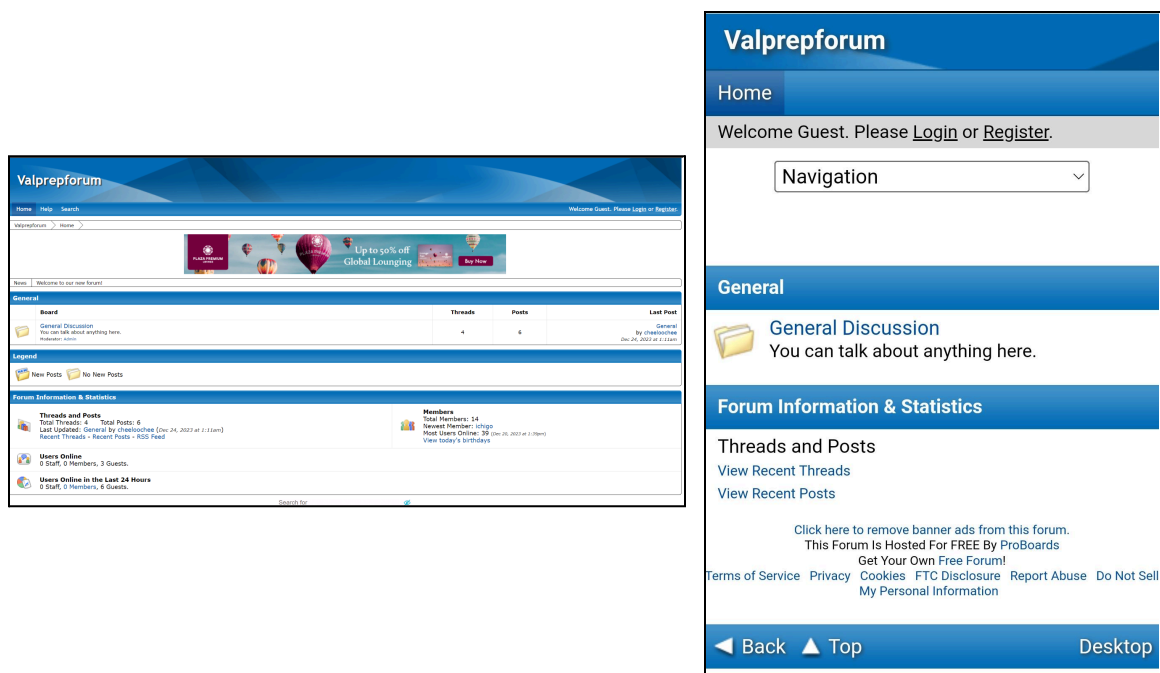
Valprepforum

Home Help Search

Welcome Guest. Please Login or Register.

Valprepforum > Home

PLAZA PREMIUM LOUNGE Up to 50% off Global Lounging Buy Now

News | Welcome to our new forum!

General

| Board | Threads | Posts | Last Post |
|---|---|---|---|
| General Discussion You can talk about anything here. Moderator: Admin | 4 | 6 | General by cheeloochee Dec 24, 2023 at 1:11am |

Legend

New Posts No New Posts

Forum Information & Statistics

Threads and Posts
Total Threads: 4 Total Posts: 6
Last Updated: General by cheeloochee (Dec 24, 2023 at 1:11am)
Recent Threads • Recent Posts • RSS Feed

Members
Total Members: 14
Newest Member: ichigo
Most Users Online: 39 (Dec 26, 2023 at 1:39pm)
View today's birthdays

Users Online
0 Staff, 0 Members, 3 Guests.

Users Online in the Last 24 Hours
0 Staff, 0 Members, 6 Guests.

Search for

Valprepforum

Home

Welcome Guest. Please Login or Register.

Navigation

General

General Discussion
You can talk about anything here.

Forum Information & Statistics

Threads and Posts
View Recent Threads
View Recent Posts

Click here to remove banner ads from this forum.
This Forum Is Hosted For FREE By ProBoards
Get Your Own Free Forum!
Terms of Service Privacy Cookies FTC Disclosure Report Abuse Do Not Sell My Personal Information

Back Top Desktop